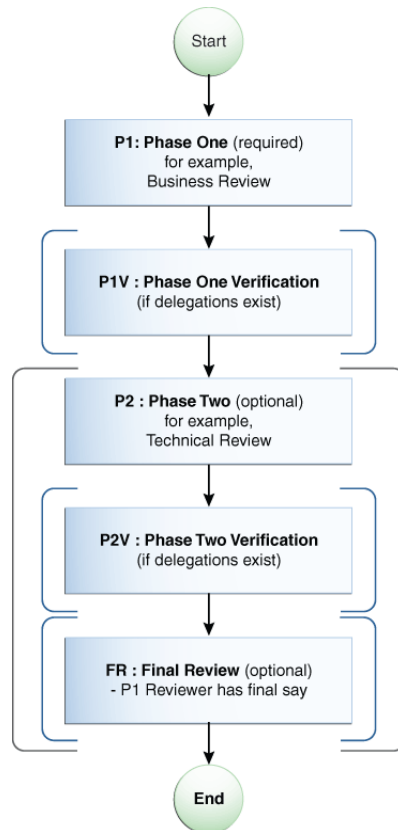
Start

P1: Phase One (required)
for example,
Business Review

P1V : Phase One Verification
(if delegations exist)

P2 : Phase Two (optional)
for example,
Technical Review

P2V : Phase Two Verification
(if delegations exist)

FR : Final Review (optional)
- P1 Reviewer has final say

End